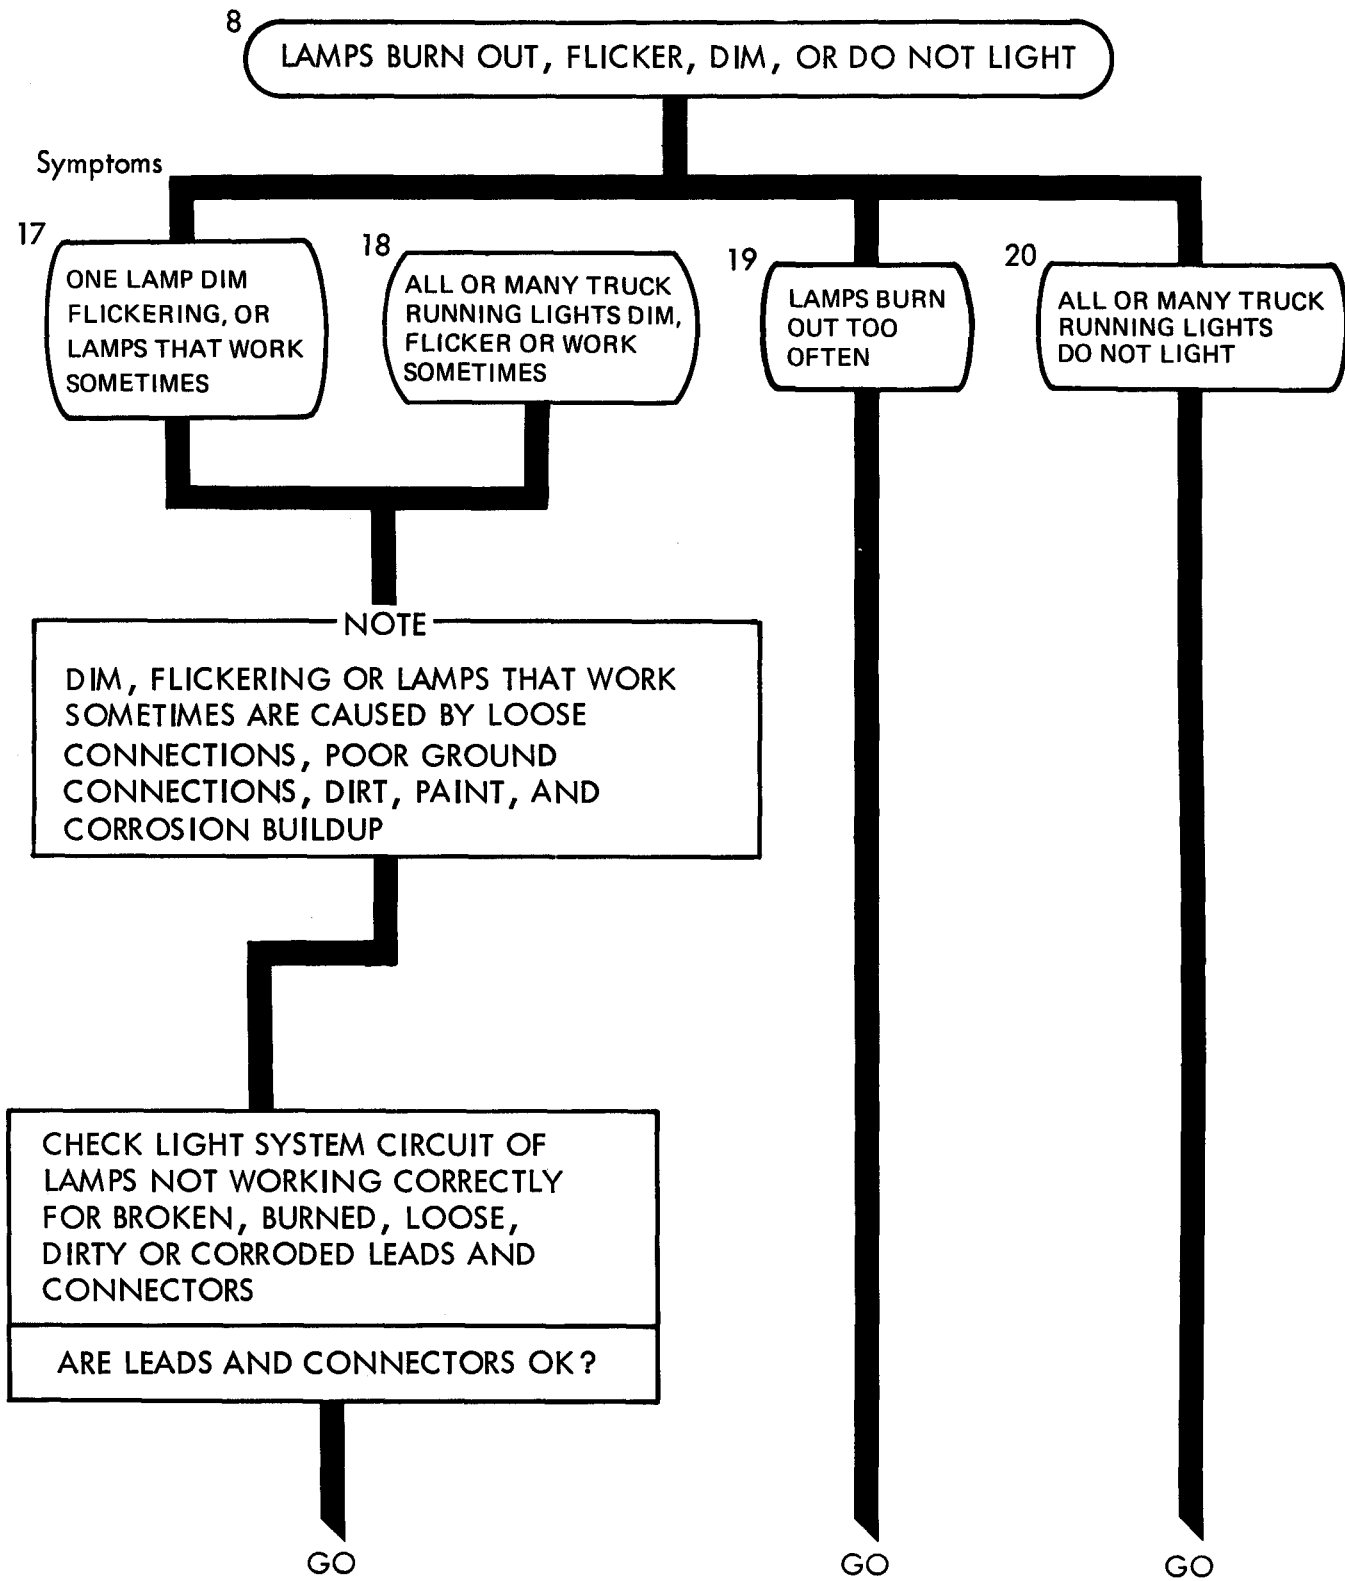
8
LAMPS BURN OUT, FLICKER, DIM, OR DO NOT LIGHT

Symptoms

17
ONE LAMP DIM FLICKERING, OR LAMPS THAT WORK SOMETIMES

18
ALL OR MANY TRUCK RUNNING LIGHTS DIM, FLICKER OR WORK SOMETIMES

19
LAMPS BURN OUT TOO OFTEN

20
ALL OR MANY TRUCK RUNNING LIGHTS DO NOT LIGHT

NOTE
DIM, FLICKERING OR LAMPS THAT WORK SOMETIMES ARE CAUSED BY LOOSE CONNECTIONS, POOR GROUND CONNECTIONS, DIRT, PAINT, AND CORROSION BUILDUP

CHECK LIGHT SYSTEM CIRCUIT OF LAMPS NOT WORKING CORRECTLY FOR BROKEN, BURNED, LOOSE, DIRTY OR CORRODED LEADS AND CONNECTORS

ARE LEADS AND CONNECTORS OK?

GO

GO

GO